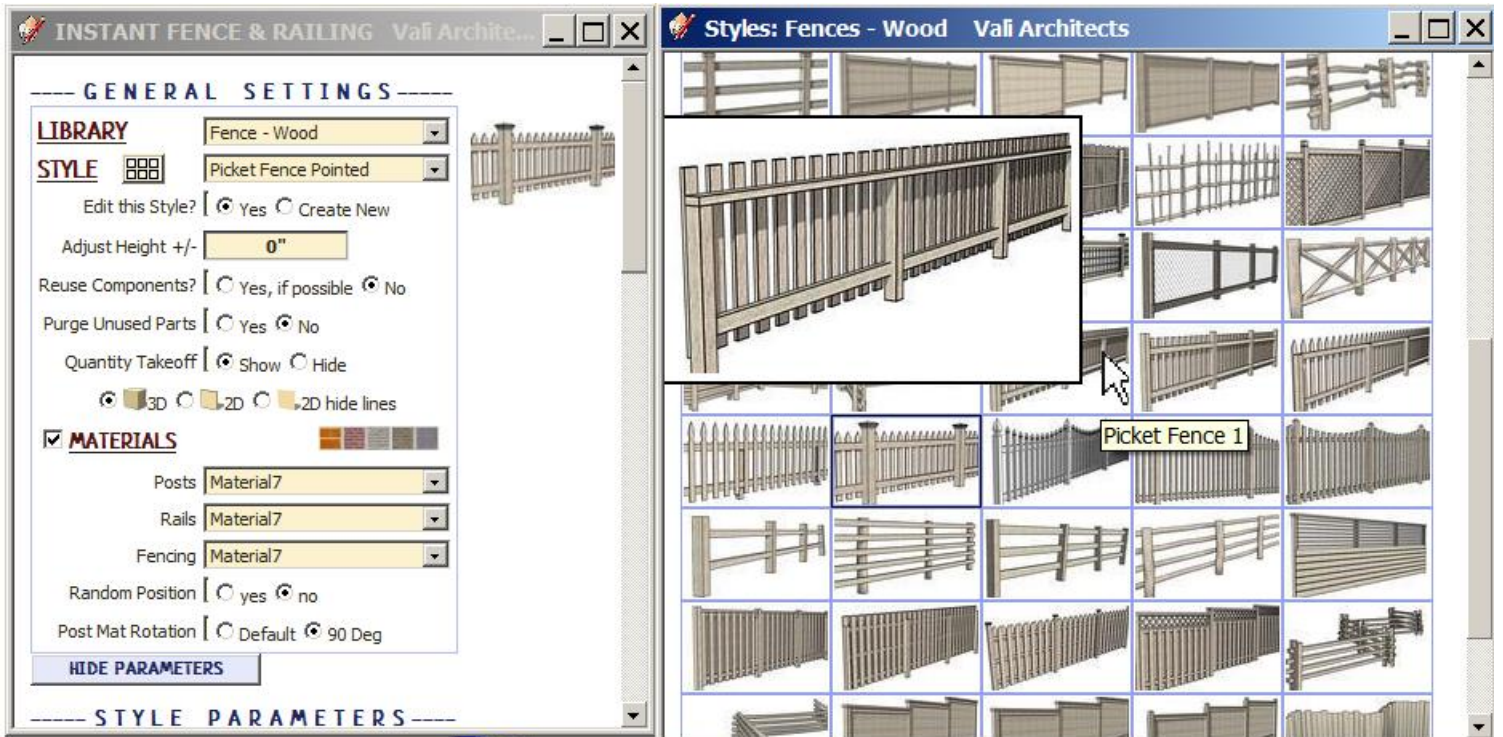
INSTANT FENCE & RAILING Vali Archite...

---- GENERAL SETTINGS -----

LIBRARY Fence - Wood

STYLE Picket Fence Pointed

Edit this Style? Yes Create New

Adjust Height +/- 0"

Reuse Components? Yes, if possible No

Purge Unused Parts Yes No

Quantity Takeoff Show Hide

3D 2D 2D hide lines

MATERIALS

Posts Material7

Rails Material7

Fencing Material7

Random Position yes no

Post Mat Rotation Default 90 Deg

HIDE PARAMETERS

----- STYLE PARAMETERS ----

Styles: Fences - Wood Vali Architects

Picket Fence 1